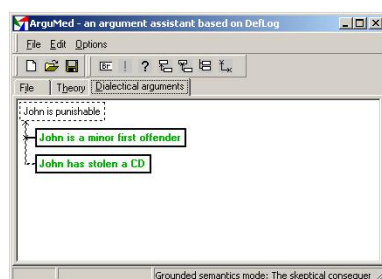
ArguMed - an argument assistant based on DefLog

File Edit Options

File | Theory | Dialectical arguments

John is punishable

John is a minor first offender

John has stolen a CD

Grounded semantics mode: The skeptical conseque